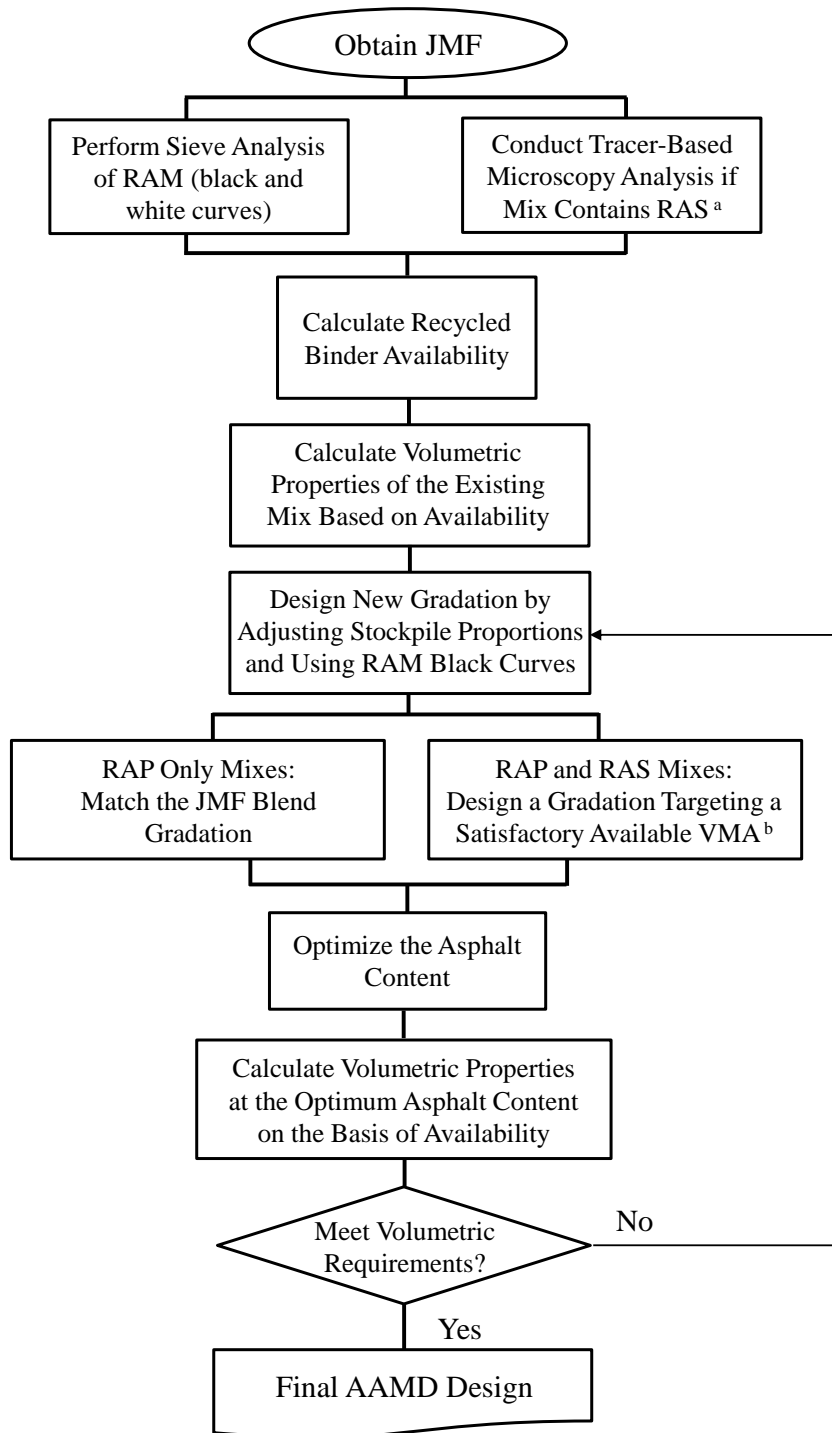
Obtain JMF

Perform Sieve Analysis of RAM (black and white curves)

Conduct Tracer-Based Microscopy Analysis if Mix Contains RAS $^{a}$

Calculate Recycled Binder Availability

Calculate Volumetric Properties of the Existing Mix Based on Availability

Design New Gradation by Adjusting Stockpile Proportions and Using RAM Black Curves

RAP Only Mixes: Match the JMF Blend Gradation

RAP and RAS Mixes: Design a Gradation Targeting a Satisfactory Available VMA $^{b}$

Optimize the Asphalt Content

Calculate Volumetric Properties at the Optimum Asphalt Content on the Basis of Availability

Meet Volumetric Requirements?

No

Yes

Final AAMD Design